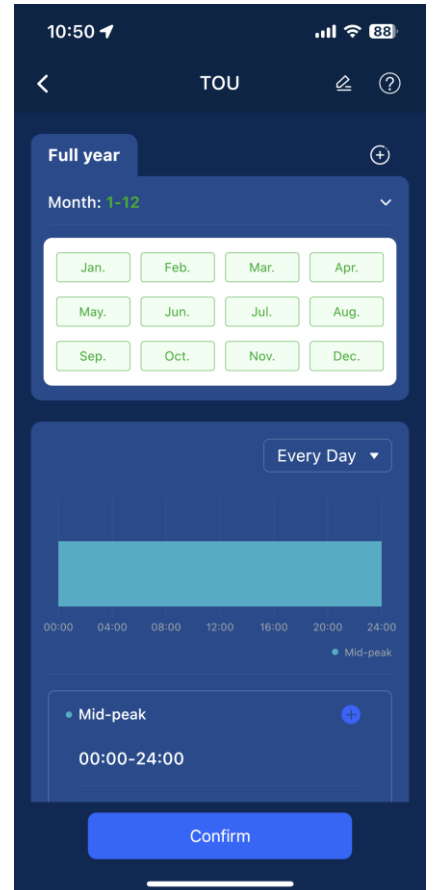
10:50

88

TOU

Full year

Month: 1-12

| Jan. | Feb. | Mar. | Apr. |
|---|---|---|---|
| May. | Jun. | Jul. | Aug. |
| Sep. | Oct. | Nov. | Dec. |

Every Day

00:00 04:00 08:00 12:00 16:00 20:00 24:00

Mid-peak

Mid-peak

00:00-24:00

Confirm